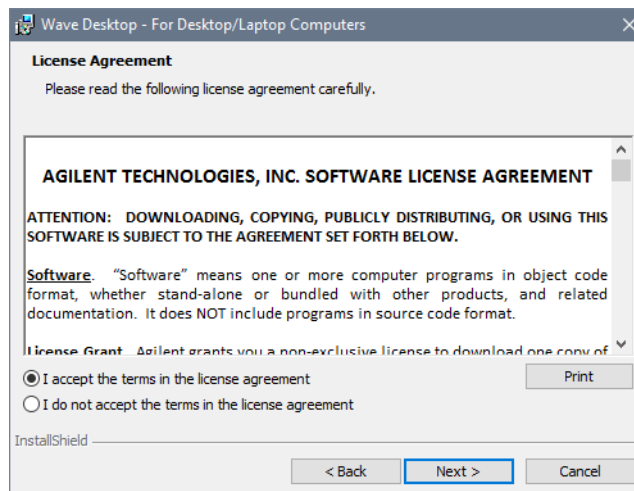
Wave Desktop - For Desktop/Laptop Computers

License Agreement

Please read the following license agreement carefully.

AGILENT TECHNOLOGIES, INC. SOFTWARE LICENSE AGREEMENT

ATTENTION: DOWNLOADING, COPYING, PUBLICLY DISTRIBUTING, OR USING THIS SOFTWARE IS SUBJECT TO THE AGREEMENT SET FORTH BELOW.

Software. "Software" means one or more computer programs in object code format, whether stand-alone or bundled with other products, and related documentation. It does NOT include programs in source code format.

License Grant. Agilent grants you a non-exclusive license to download one copy of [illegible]

I accept the terms in the license agreement

I do not accept the terms in the license agreement

Print

InstallShield

< Back

Next >

Cancel